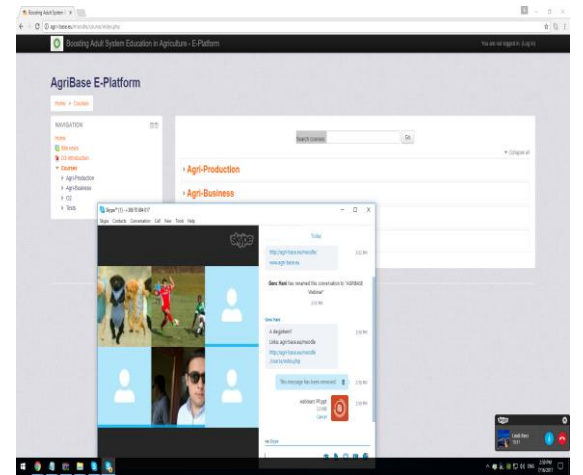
Boosting Adult System ×

agri-base.eu/moodle/course/index.php

Boosting Adult System Education in Agriculture - E-Platform

You are not logged in. (Log in)

AgriBase E-Platform

Home » Courses

NAVIGATION

Home

Site news

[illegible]

Courses

Agri-Production

Agri-Business

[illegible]

Tests

Search courses Go

Collapse all

Agri-Production

Agri-Business

Skype™ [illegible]

Skype Contacts Conversation Call View Tools Help

skype

Today

http://agri-base.eu/moodle
www.agri-base.eu

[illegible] has renamed this conversation to "AGRIBASE Webinar"

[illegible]

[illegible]

http://agri-base.eu/moodle
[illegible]

This message has been removed.

webinars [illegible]

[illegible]